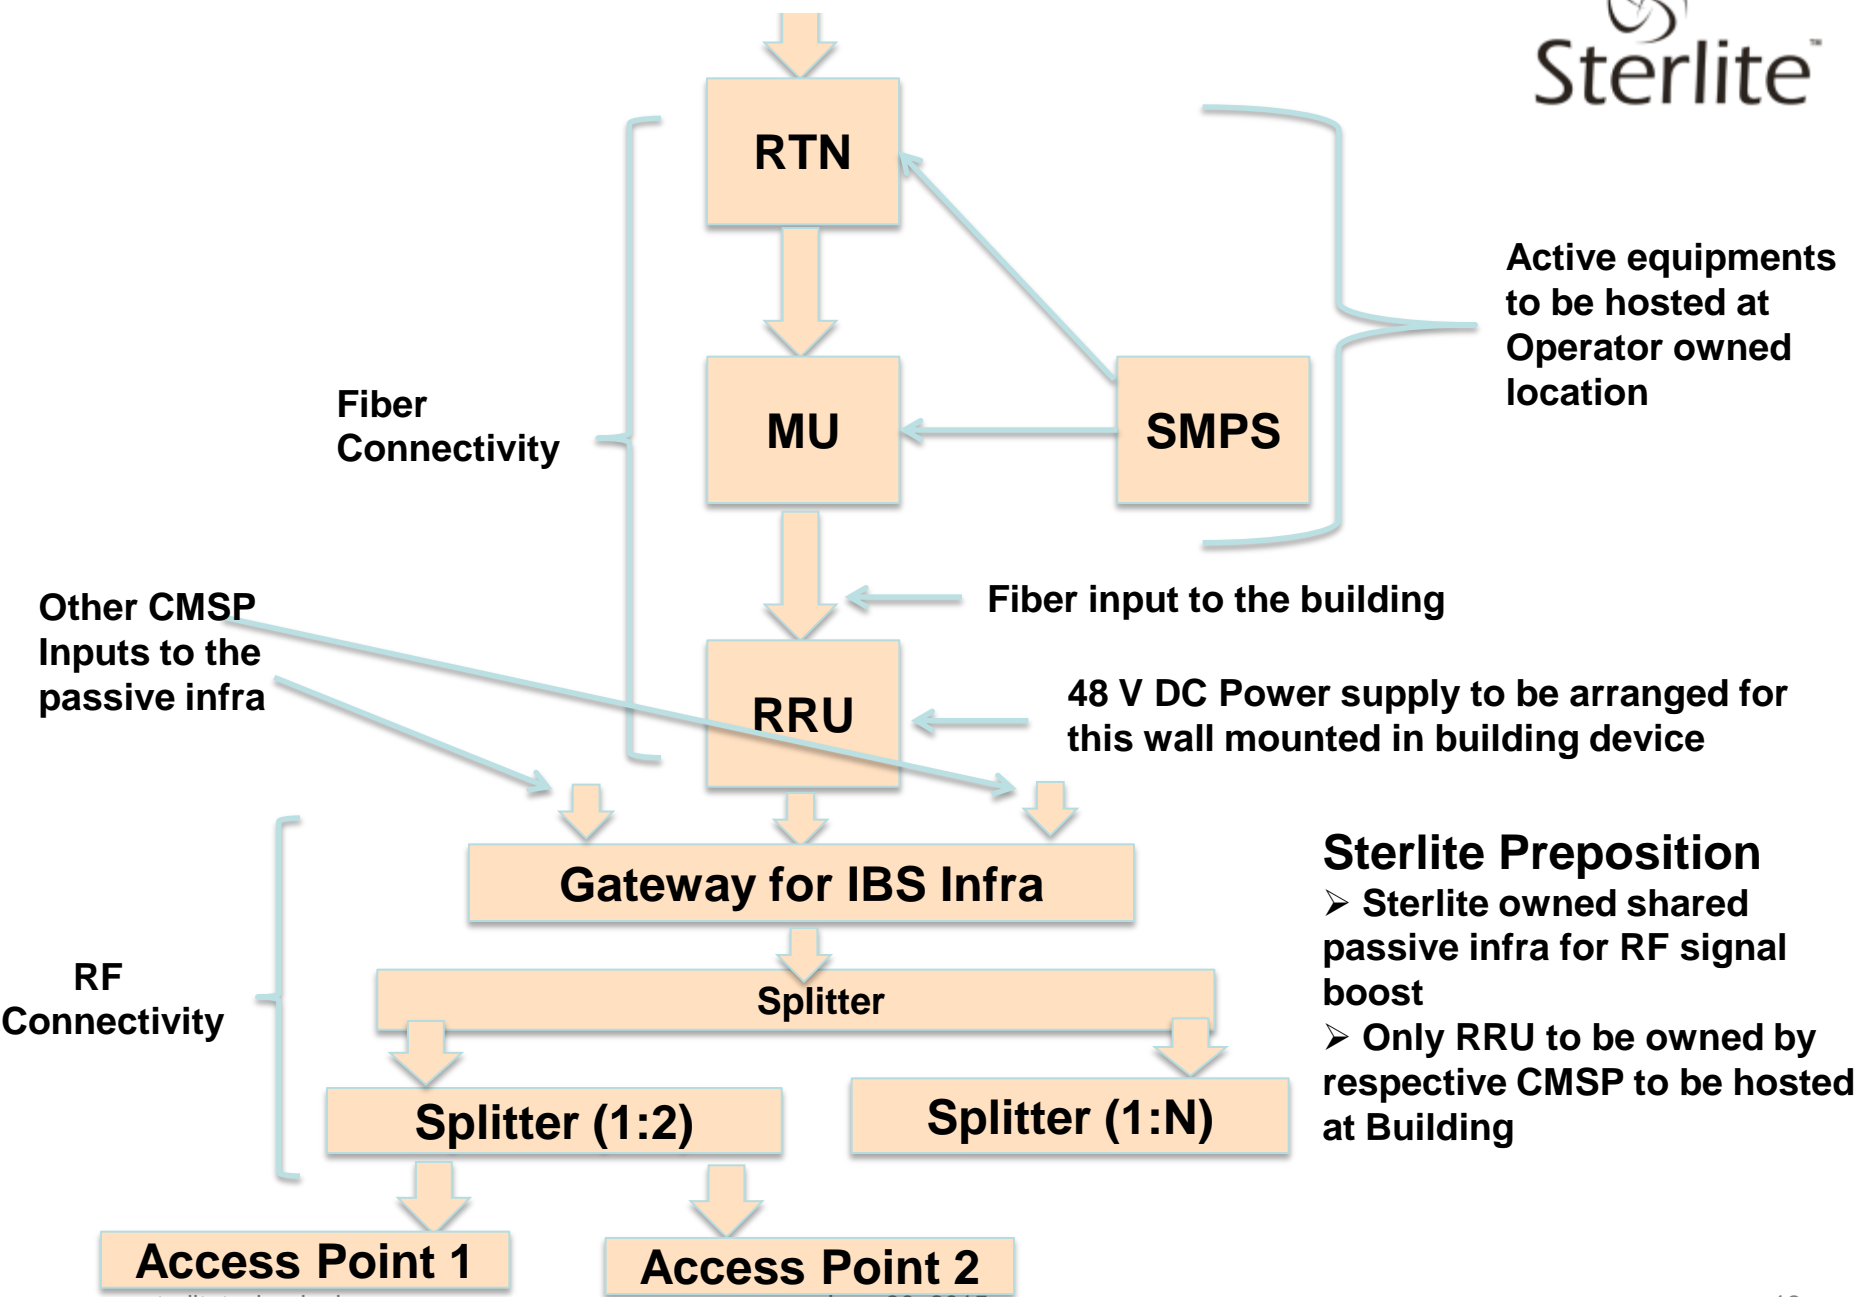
Sterlite

RTN

MU

SMPS

RRU

Active equipments to be hosted at Operator owned location

Fiber Connectivity

Fiber input to the building

Other CMSP Inputs to the passive infra

48 V DC Power supply to be arranged for this wall mounted in building device

Gateway for IBS Infra

Sterlite Preposition
➢ Sterlite owned shared passive infra for RF signal boost
➢ Only RRU to be owned by respective CMSP to be hosted at Building

RF Connectivity

Splitter

Splitter (1:2)

Splitter (1:N)

Access Point 1

Access Point 2

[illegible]